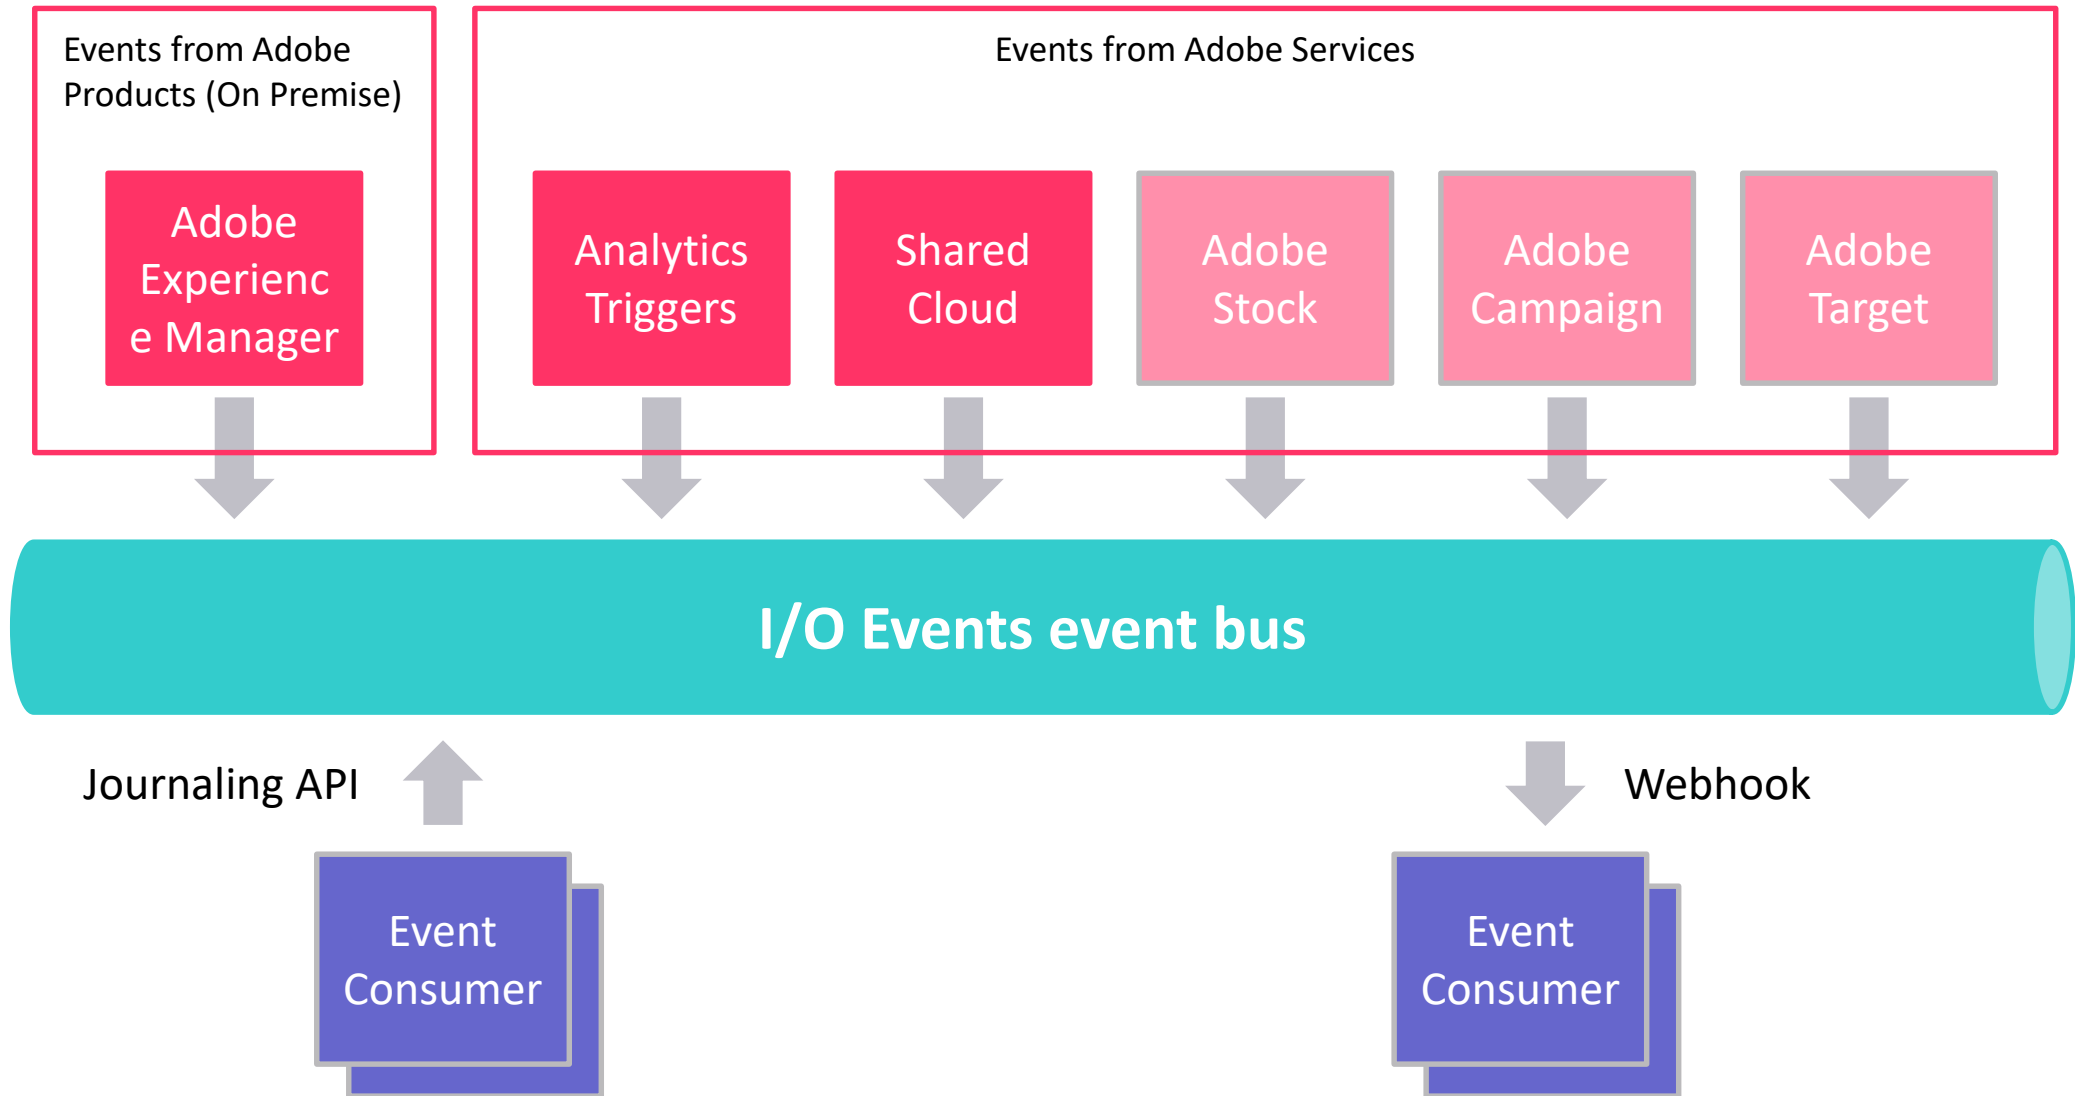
Events from Adobe Products (On Premise)

Adobe Experienc e Manager

Events from Adobe Services

Analytics Triggers

Shared Cloud

Adobe Stock

Adobe Campaign

Adobe Target

I/O Events event bus

Journaling API

Webhook

Event Consumer

Event Consumer